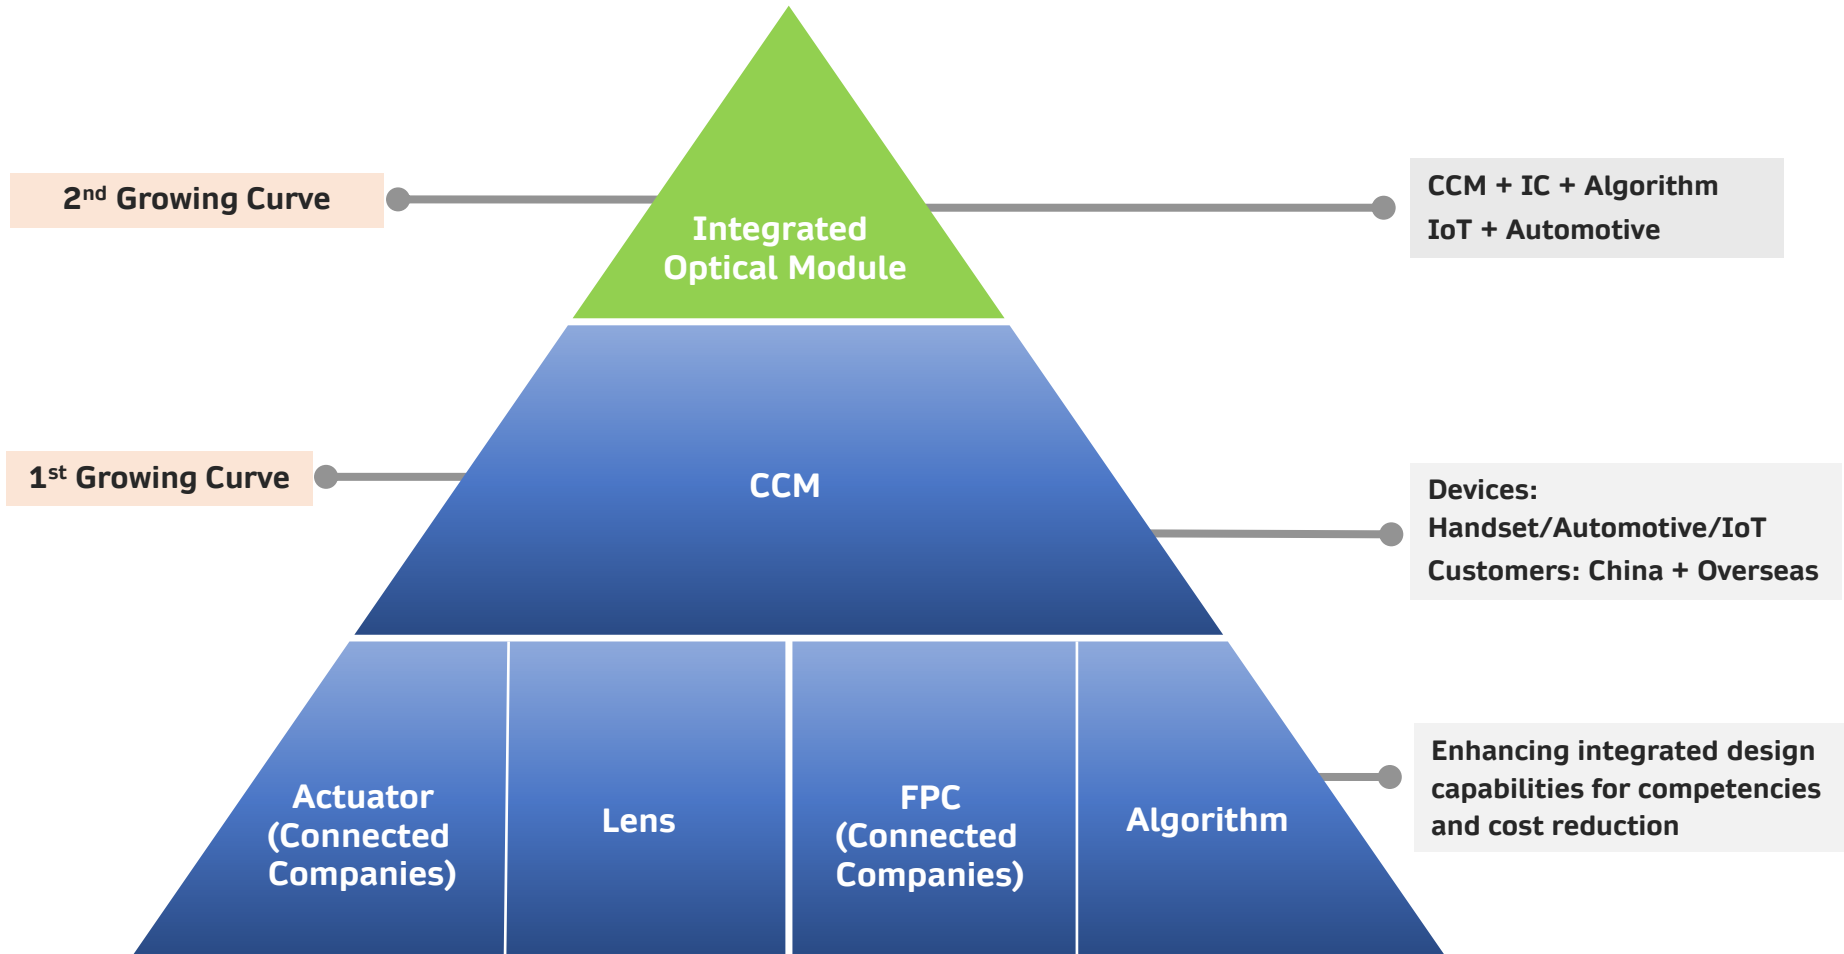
2$^{nd}$ Growing Curve

Integrated Optical Module

CCM + IC + Algorithm
IoT + Automotive

1$^{st}$ Growing Curve

CCM

Devices:
Handset/Automotive/IoT
Customers: China + Overseas

Actuator (Connected Companies)

Lens

FPC (Connected Companies)

Algorithm

Enhancing integrated design capabilities for competencies and cost reduction